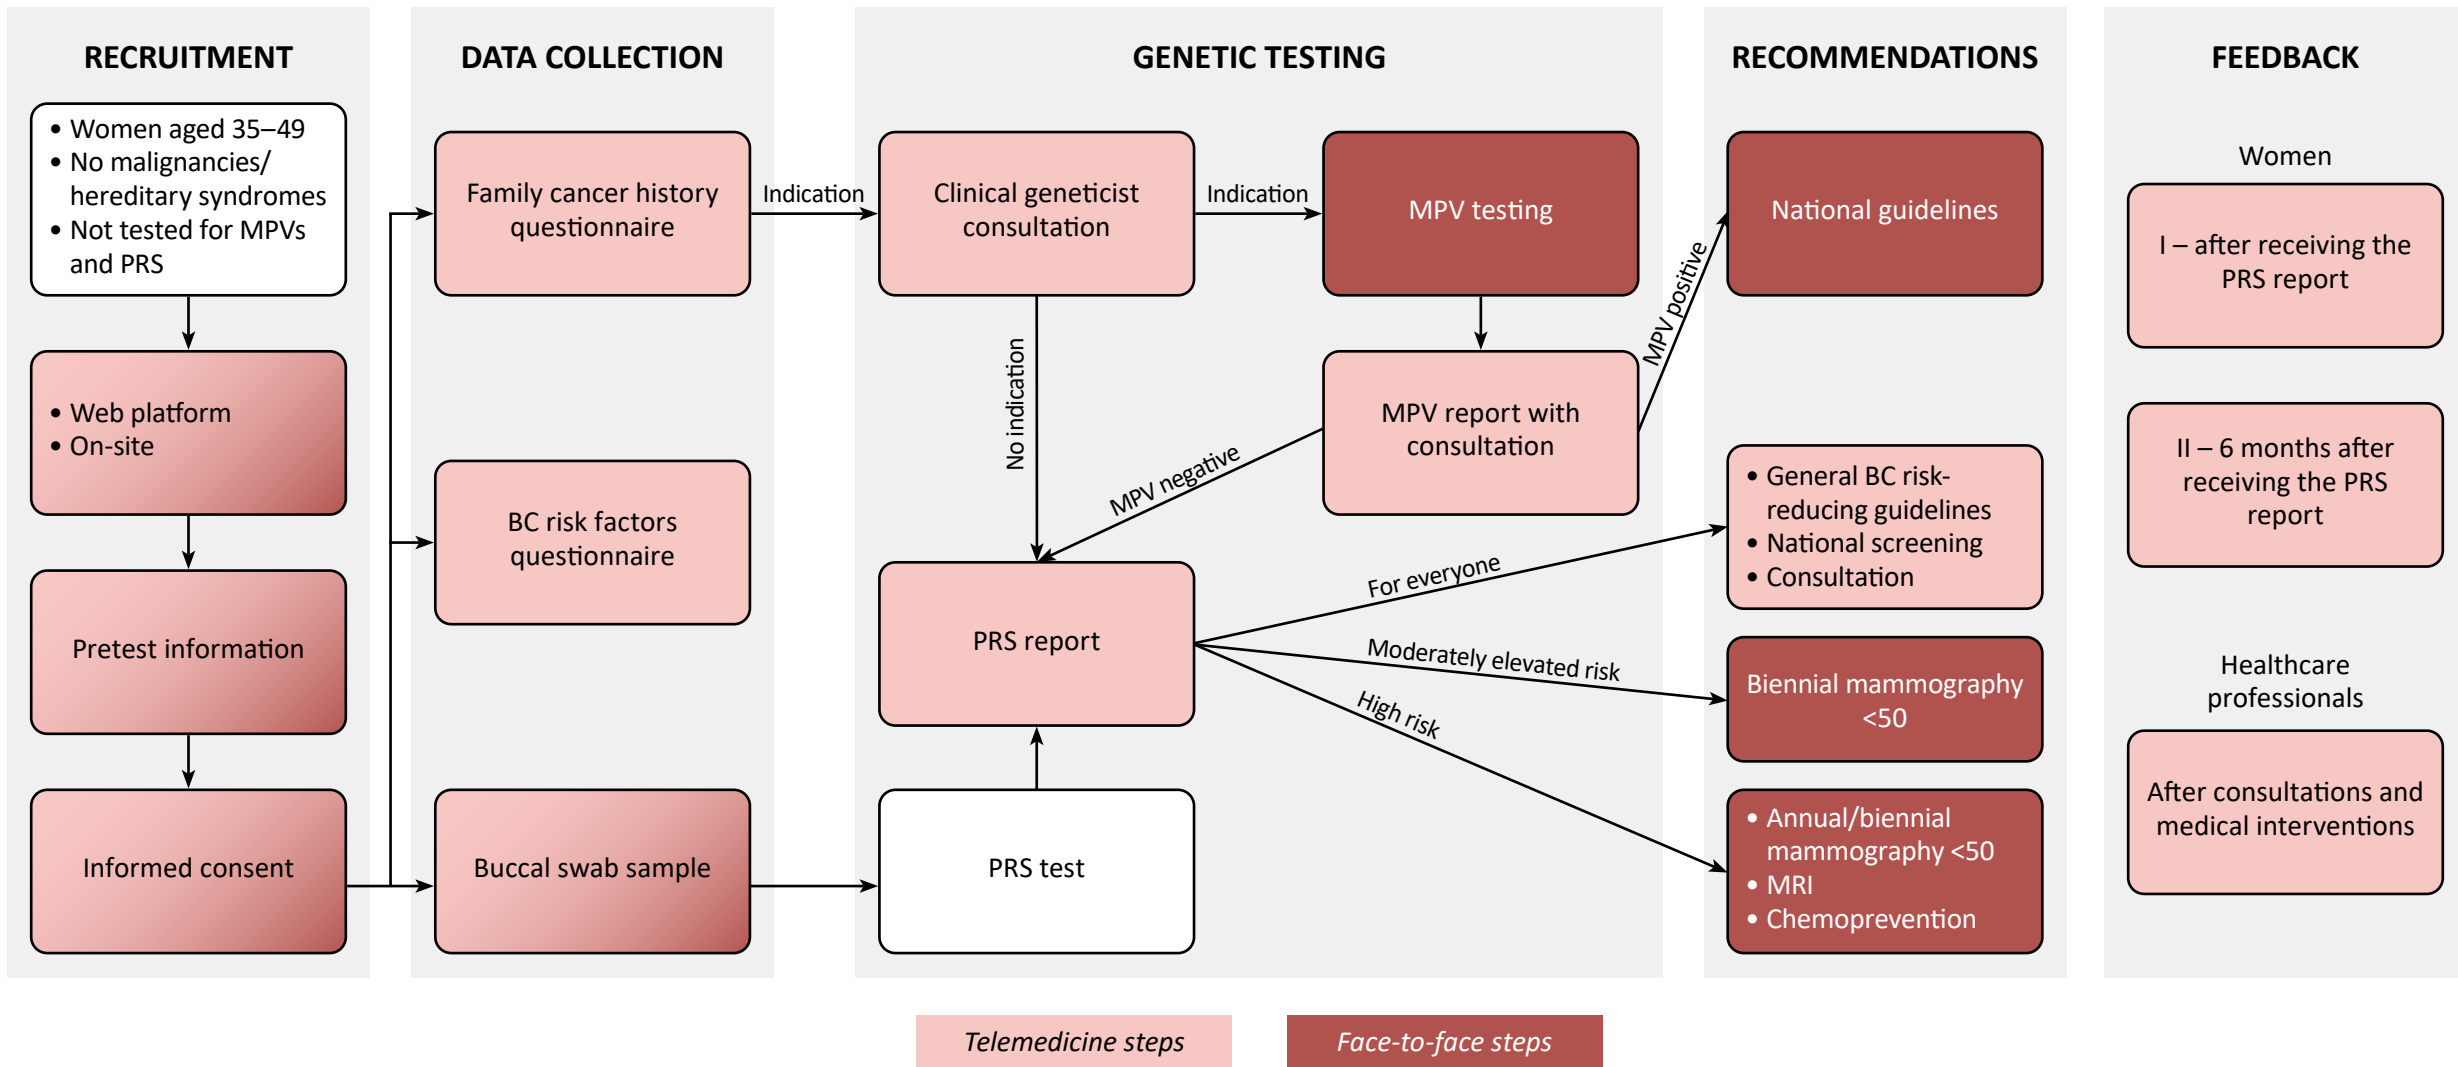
RECRUITMENT

• Women aged 35–49
• No malignancies/ hereditary syndromes
• Not tested for MPVs and PRS

• Web platform
• On-site

Pretest information

Informed consent

DATA COLLECTION

Family cancer history questionnaire

BC risk factors questionnaire

Buccal swab sample

GENETIC TESTING

Indication

Clinical geneticist consultation

Indication

MPV testing

No indication

MPV report with consultation

MPV negative

MPV positive

PRS report

PRS test

For everyone

Moderately elevated risk

High risk

RECOMMENDATIONS

National guidelines

• General BC risk-reducing guidelines
• National screening
• Consultation

Biennial mammography <50

• Annual/biennial mammography <50
• MRI
• Chemoprevention

FEEDBACK

Women

I – after receiving the PRS report

II – 6 months after receiving the PRS report

Healthcare professionals

After consultations and medical interventions

Telemedicine steps

Face-to-face steps